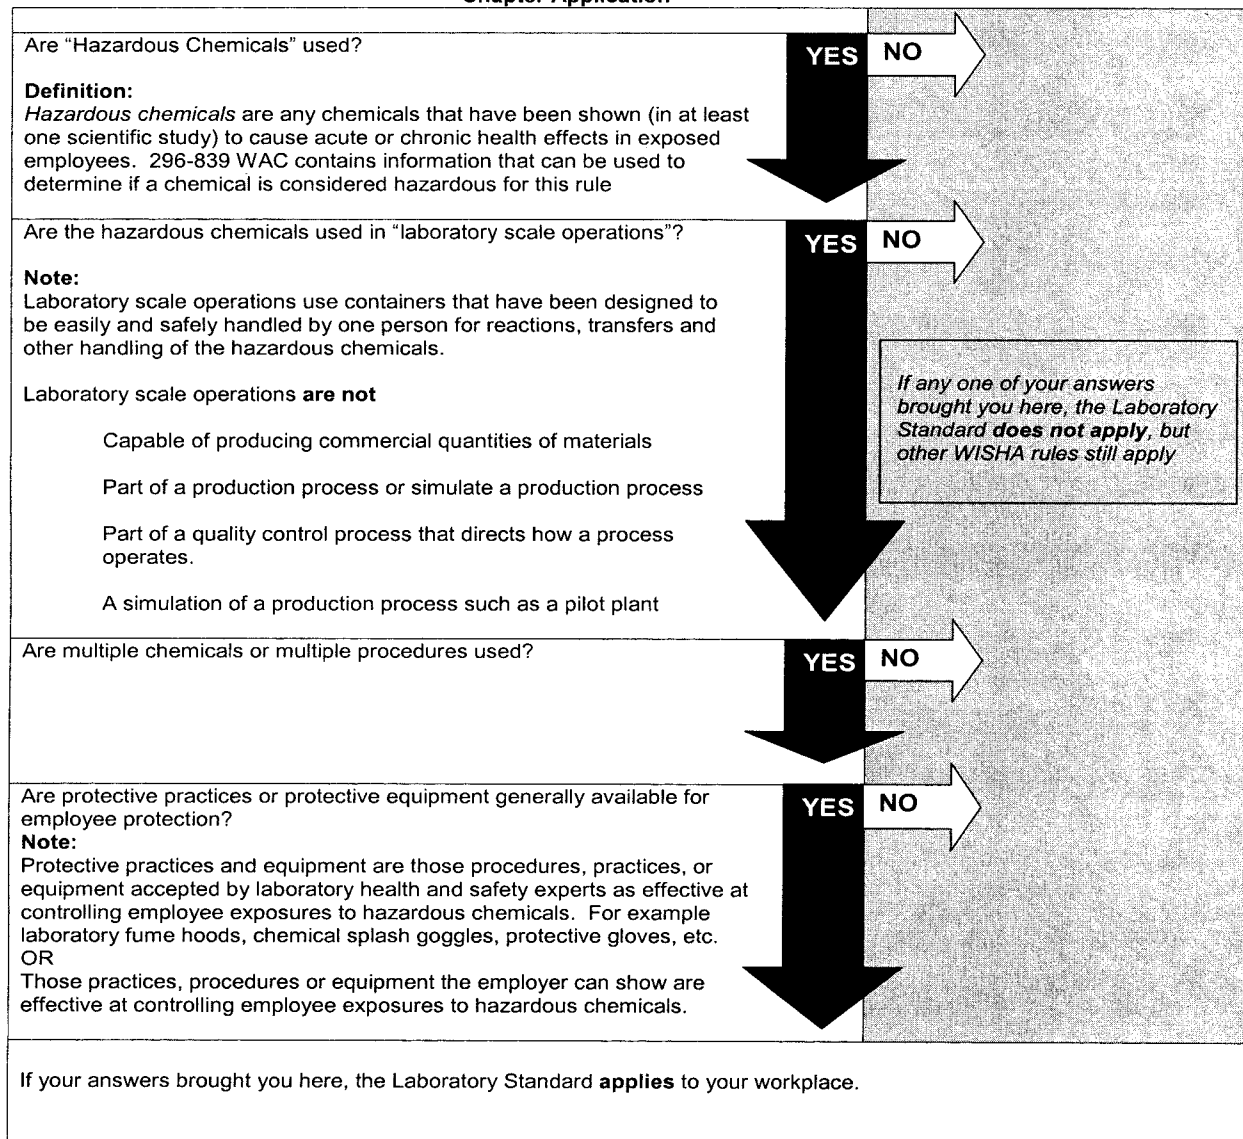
Chapter Application

Are "Hazardous Chemicals" used?

YES NO

Definition:
Hazardous chemicals are any chemicals that have been shown (in at least one scientific study) to cause acute or chronic health effects in exposed employees. 296-839 WAC contains information that can be used to determine if a chemical is considered hazardous for this rule

Are the hazardous chemicals used in "laboratory scale operations"?

YES NO

Note:
Laboratory scale operations use containers that have been designed to be easily and safely handled by one person for reactions, transfers and other handling of the hazardous chemicals.

Laboratory scale operations are not

Capable of producing commercial quantities of materials

Part of a production process or simulate a production process

Part of a quality control process that directs how a process operates.

A simulation of a production process such as a pilot plant

If any one of your answers brought you here, the Laboratory Standard does not apply, but other WISHA rules still apply

Are multiple chemicals or multiple procedures used?

YES NO

Are protective practices or protective equipment generally available for employee protection?

YES NO

Note:
Protective practices and equipment are those procedures, practices, or equipment accepted by laboratory health and safety experts as effective at controlling employee exposures to hazardous chemicals. For example laboratory fume hoods, chemical splash goggles, protective gloves, etc.
OR
Those practices, procedures or equipment the employer can show are effective at controlling employee exposures to hazardous chemicals.

If your answers brought you here, the Laboratory Standard applies to your workplace.